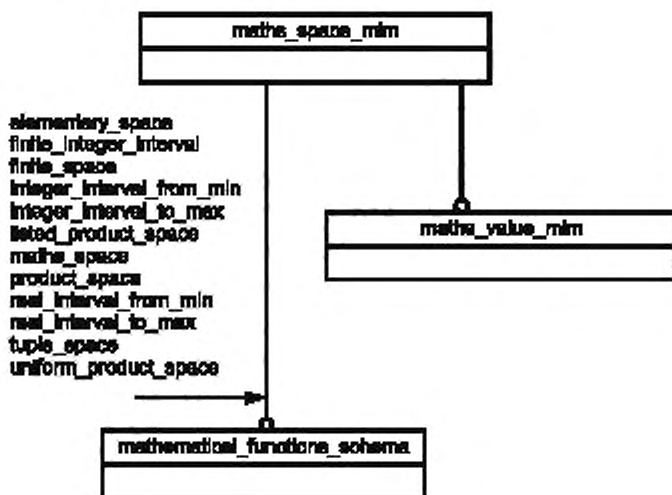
maths_space_mim

elementary_space
finite_integer_interval
finite_space
integer_interval_from_min
integer_interval_to_max
listed_product_space
maths_space
product_space
real_interval_from_min
real_interval_to_max
tuple_space
uniform_product_space

maths_value_mim

mathematical_functions_schema